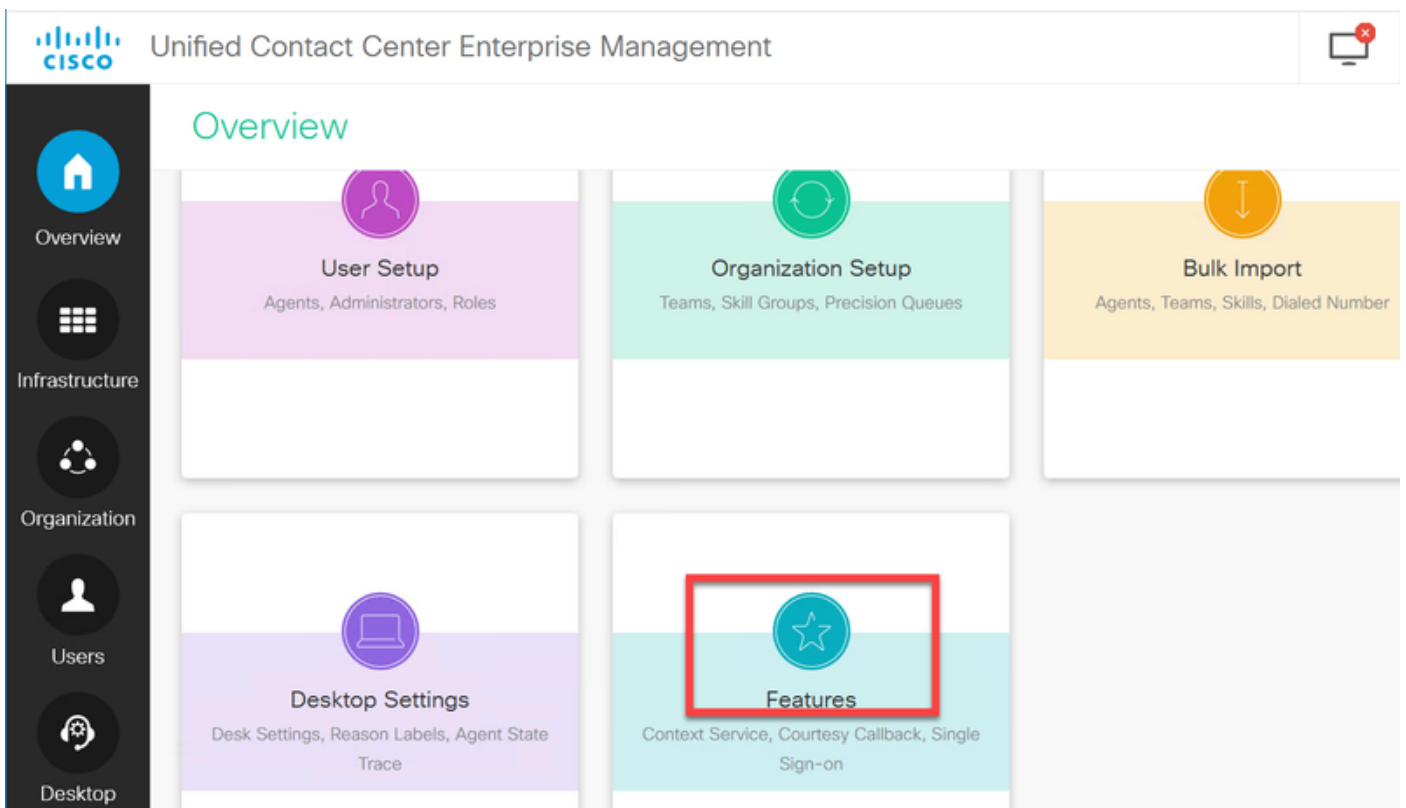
cisco Unified Contact Center Enterprise Management

Overview

Overview

Infrastructure

Organization

Users

Desktop

User Setup
Agents, Administrators, Roles

Organization Setup
Teams, Skill Groups, Precision Queues

Bulk Import
Agents, Teams, Skills, Dialed Number

Desktop Settings
Desk Settings, Reason Labels, Agent State Trace

Features
Context Service, Courtesy Callback, Single Sign-on